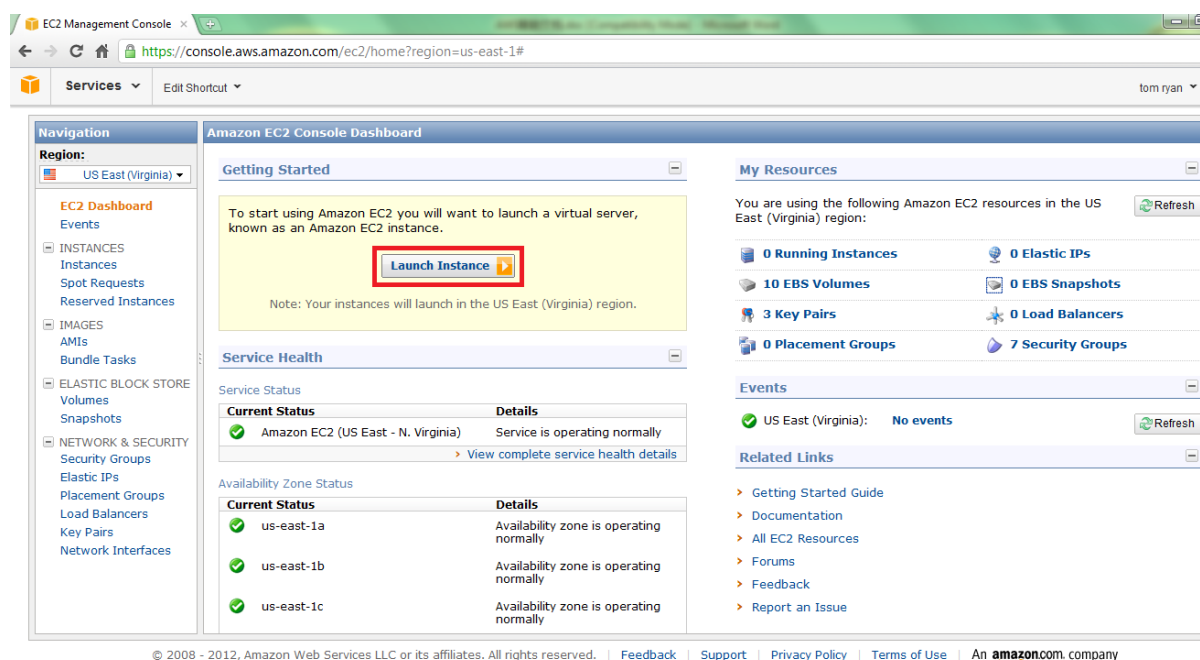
EC2 Management Console ×

https://console.aws.amazon.com/ec2/home?region=us-east-1#

Services

Edit Shortcut

tom ryan

Navigation

Region:

US East (Virginia)

EC2 Dashboard
Events

INSTANCES
Instances
Spot Requests
Reserved Instances

IMAGES
AMIs
Bundle Tasks

ELASTIC BLOCK STORE
Volumes
Snapshots

NETWORK & SECURITY
Security Groups
Elastic IPs
Placement Groups
Load Balancers
Key Pairs
Network Interfaces

Amazon EC2 Console Dashboard

Getting Started

To start using Amazon EC2 you will want to launch a virtual server, known as an Amazon EC2 instance.

Launch Instance

Note: Your instances will launch in the US East (Virginia) region.

Service Health

Service Status

| Current Status | Details |
|---|---|
| Amazon EC2 (US East - N. Virginia) | Service is operating normally |

View complete service health details

Availability Zone Status

| Current Status | Details |
|---|---|
| us-east-1a | Availability zone is operating normally |
| us-east-1b | Availability zone is operating normally |
| us-east-1c | Availability zone is operating normally |

My Resources

You are using the following Amazon EC2 resources in the US East (Virginia) region:

Refresh

0 Running Instances
0 Elastic IPs
10 EBS Volumes
0 EBS Snapshots
3 Key Pairs
0 Load Balancers
0 Placement Groups
7 Security Groups

Events

US East (Virginia): No events

Refresh

Related Links

Getting Started Guide
Documentation
All EC2 Resources
Forums
Feedback
Report an Issue

© 2008 - 2012, Amazon Web Services LLC or its affiliates. All rights reserved. | Feedback | Support | Privacy Policy | Terms of Use | An amazon.com. company